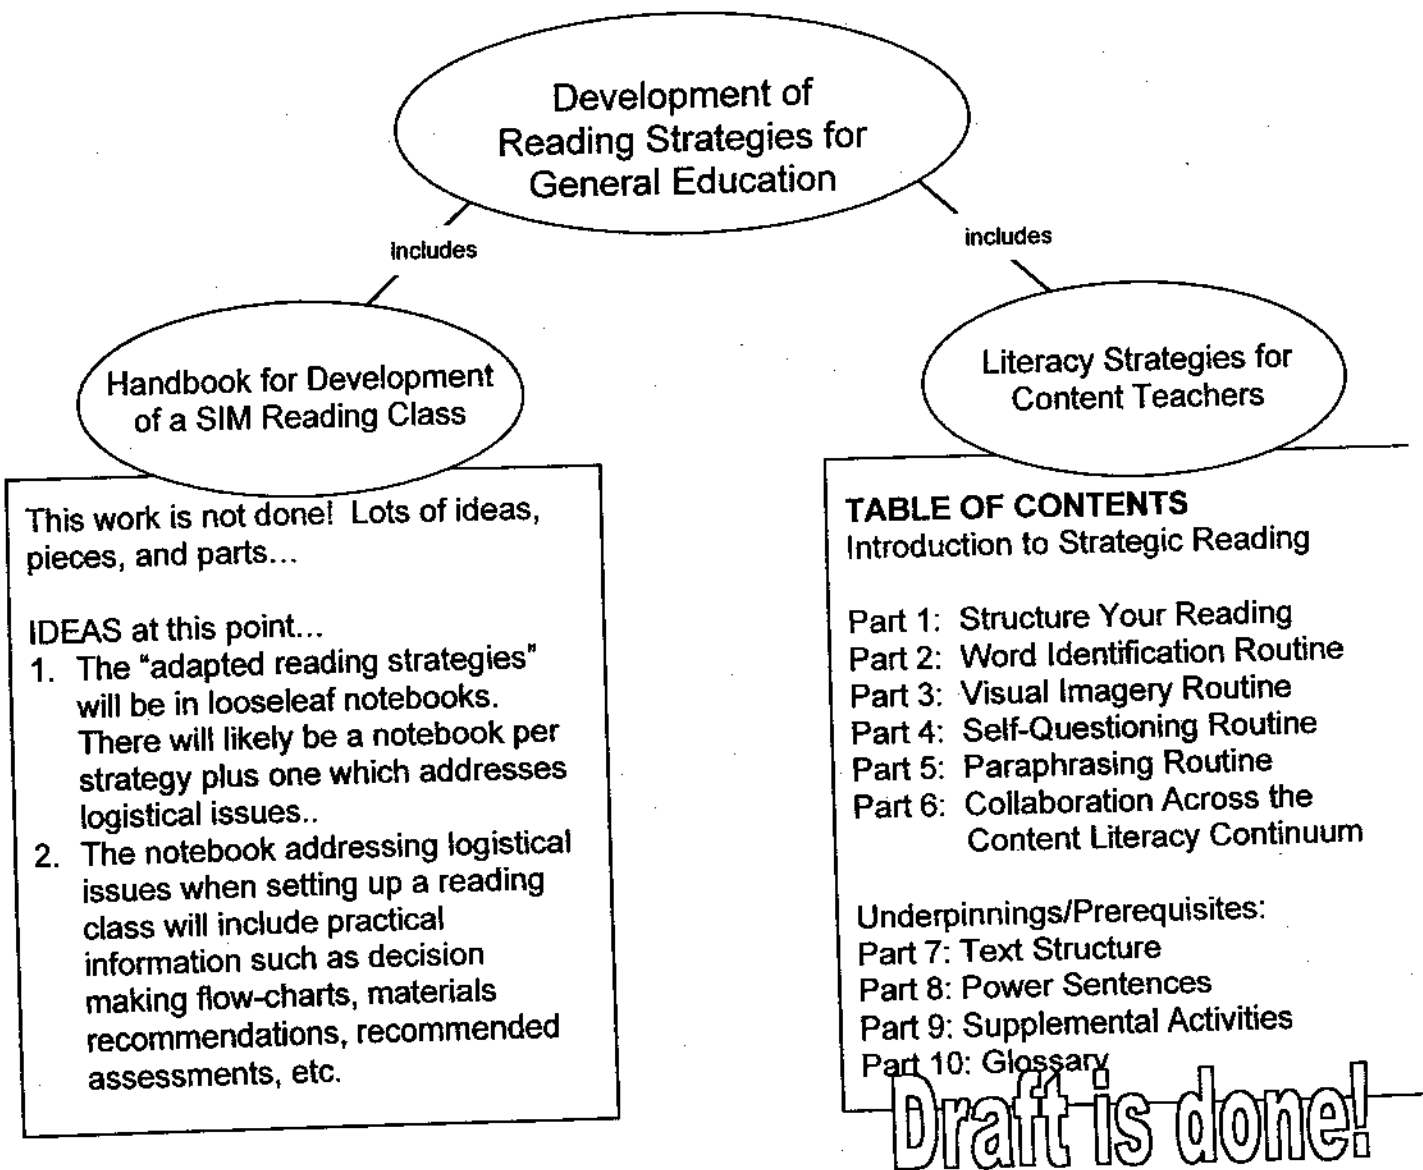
Development of Reading Strategies for General Education

includes

includes

Handbook for Development of a SIM Reading Class

This work is not done! Lots of ideas, pieces, and parts...

IDEAS at this point...
1. The "adapted reading strategies" will be in looseleaf notebooks. There will likely be a notebook per strategy plus one which addresses logistical issues..
2. The notebook addressing logistical issues when setting up a reading class will include practical information such as decision making flow-charts, materials recommendations, recommended assessments, etc.

Literacy Strategies for Content Teachers

TABLE OF CONTENTS
Introduction to Strategic Reading

Part 1: Structure Your Reading
Part 2: Word Identification Routine
Part 3: Visual Imagery Routine
Part 4: Self-Questioning Routine
Part 5: Paraphrasing Routine
Part 6: Collaboration Across the Content Literacy Continuum

Underpinnings/Prerequisites:
Part 7: Text Structure
Part 8: Power Sentences
Part 9: Supplemental Activities
Part 10: Glossary

Draft is done!